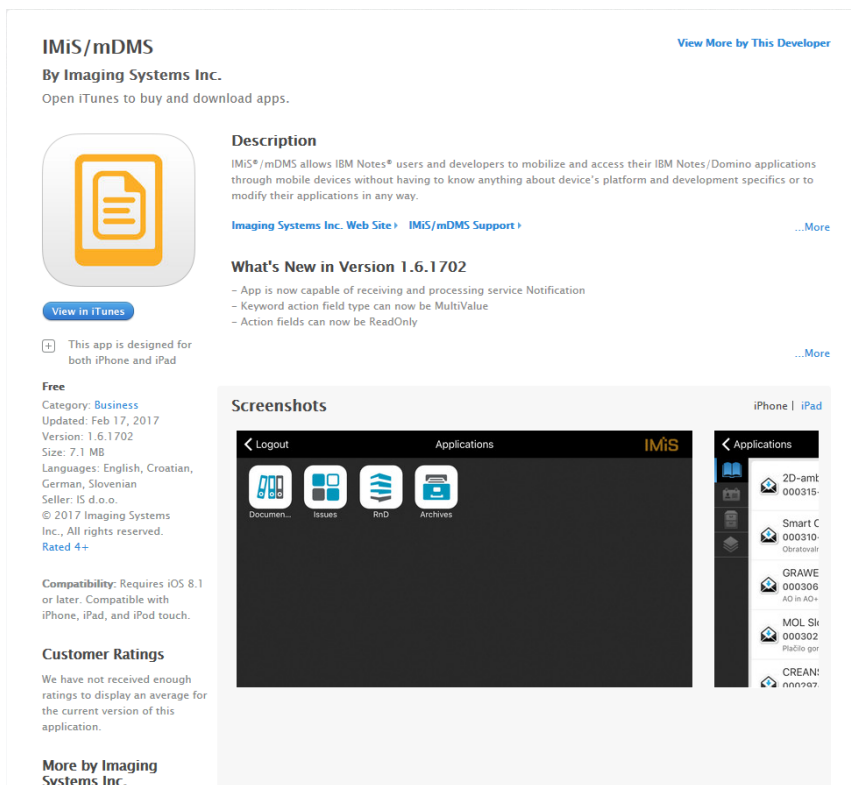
IMiS/mDMS

View More by This Developer

By Imaging Systems Inc.

Open iTunes to buy and download apps.

Description

IMiS®/mDMS allows IBM Notes® users and developers to mobilize and access their IBM Notes/Domino applications through mobile devices without having to know anything about device's platform and development specifics or to modify their applications in any way.

Imaging Systems Inc. Web Site ▸ IMiS/mDMS Support ▸

...More

What's New in Version 1.6.1702

- App is now capable of receiving and processing service Notification
- Keyword action field type can now be MultiValue
- Action fields can now be ReadOnly

...More

View in iTunes

This app is designed for both iPhone and iPad

Free
Category: Business
Updated: Feb 17, 2017
Version: 1.6.1702
Size: 7.1 MB
Languages: English, Croatian, German, Slovenian
Seller: IS d.o.o.
© 2017 Imaging Systems Inc., All rights reserved.
Rated 4+

Compatibility: Requires iOS 8.1 or later. Compatible with iPhone, iPad, and iPod touch.

Customer Ratings

We have not received enough ratings to display an average for the current version of this application.

More by Imaging Systems Inc.

Screenshots

iPhone | iPad

Logout Applications IMiS

Documen... Issues RnD Archives

Applications

2D-amb
000315-

Smart C
000310-
Obratovaln

GRAWE
000306
AO in AO+

MOL Slo
000302
Plačilo gor

CREANS
000297